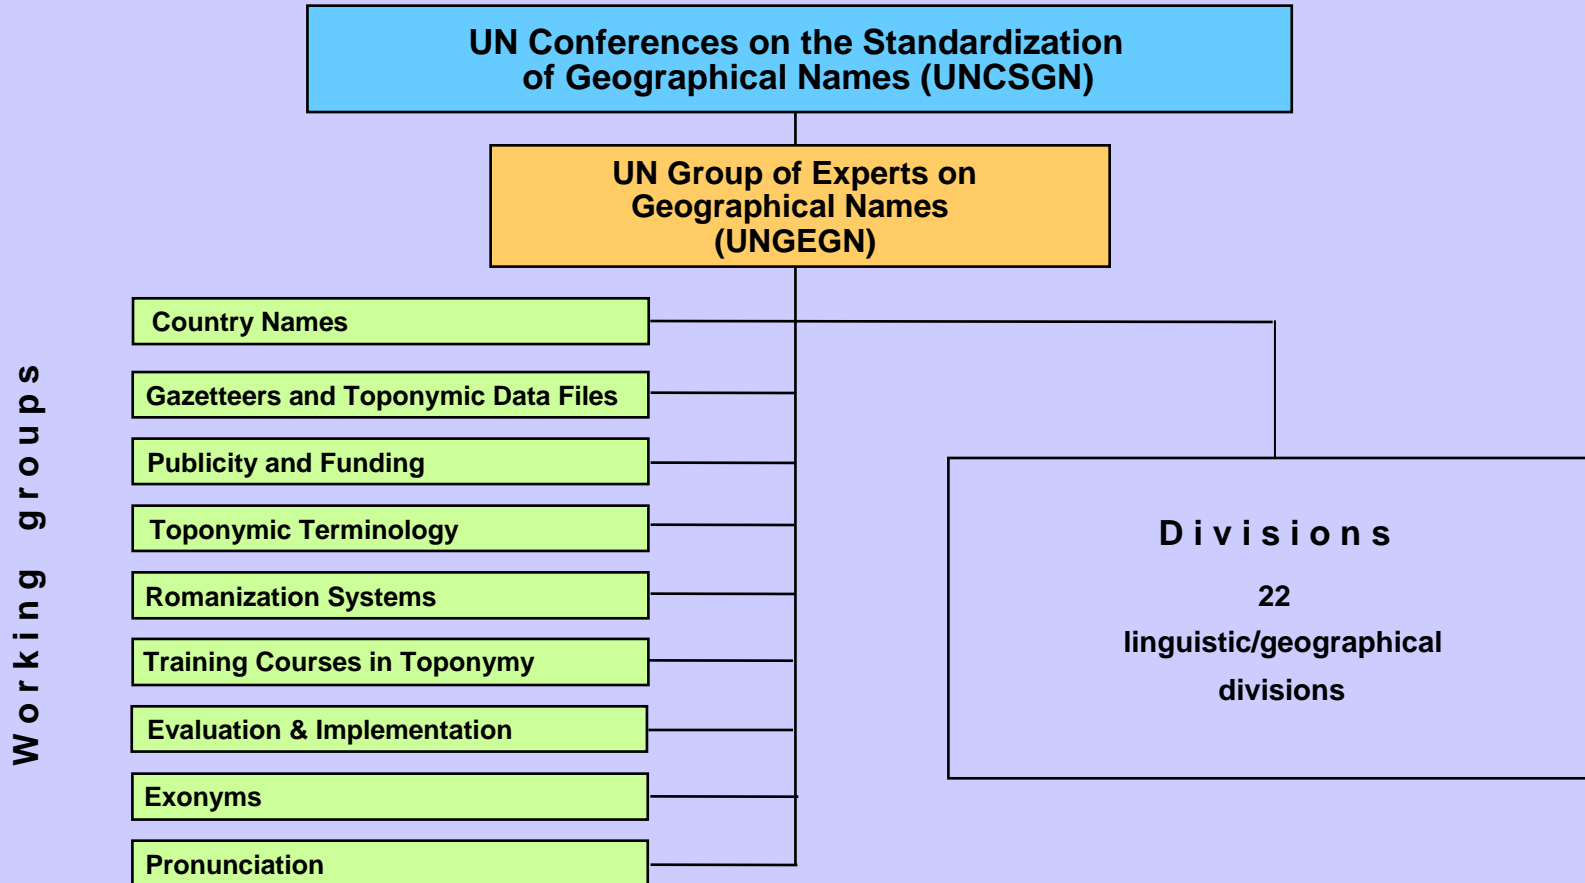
UN Conferences on the Standardization of Geographical Names (UNCSGN)

UN Group of Experts on Geographical Names (UNGEGN)

Working groups

Country Names

Gazetteers and Toponymic Data Files

Publicity and Funding

Toponymic Terminology

Romanization Systems

Training Courses in Toponymy

Evaluation & Implementation

Exonyms

Pronunciation

Divisions

22 linguistic/geographical divisions